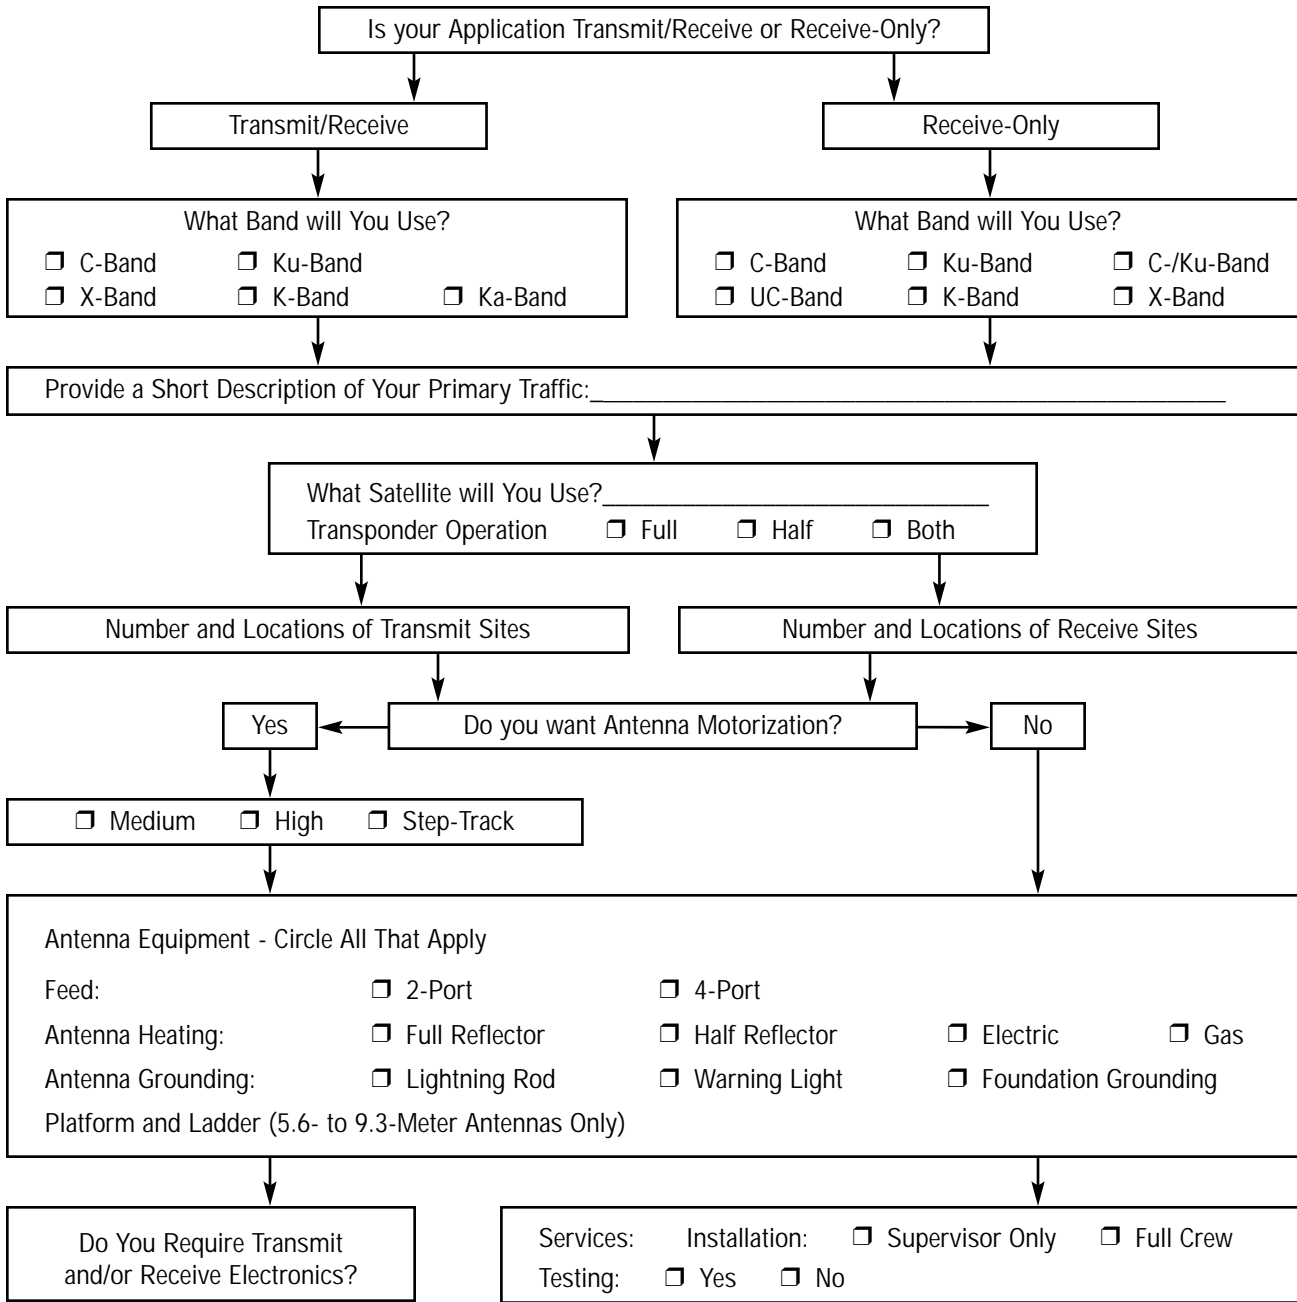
Is your Application Transmit/Receive or Receive-Only?

Transmit/Receive

Receive-Only

What Band will You Use?
❒ C-Band ❒ Ku-Band
❒ X-Band ❒ K-Band ❒ Ka-Band

What Band will You Use?
❒ C-Band ❒ Ku-Band ❒ C-/Ku-Band
❒ UC-Band ❒ K-Band ❒ X-Band

Provide a Short Description of Your Primary Traffic:______________________________

What Satellite will You Use?______________________
Transponder Operation ❒ Full ❒ Half ❒ Both

Number and Locations of Transmit Sites

Number and Locations of Receive Sites

Yes

Do you want Antenna Motorization?

No

❒ Medium ❒ High ❒ Step-Track

Antenna Equipment - Circle All That Apply
Feed: ❒ 2-Port ❒ 4-Port
Antenna Heating: ❒ Full Reflector ❒ Half Reflector ❒ Electric ❒ Gas
Antenna Grounding: ❒ Lightning Rod ❒ Warning Light ❒ Foundation Grounding
Platform and Ladder (5.6- to 9.3-Meter Antennas Only)

Do You Require Transmit and/or Receive Electronics?

Services: Installation: ❒ Supervisor Only ❒ Full Crew
Testing: ❒ Yes ❒ No